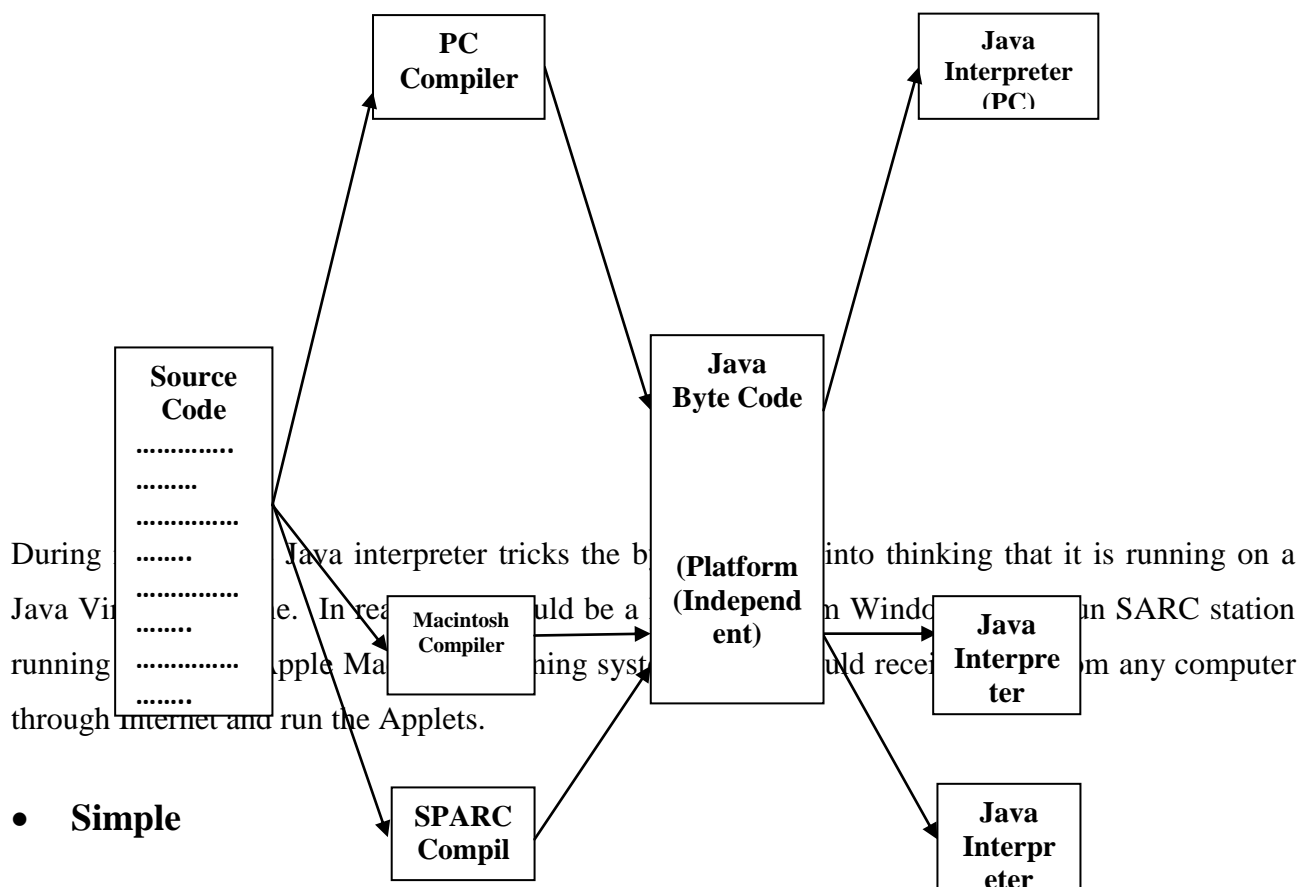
PC Compiler

Java Interpreter (PC)

Source Code
.............
.........
..............
........
..............
........
..............
........

Java Byte Code

(Platform (Independent)

Macintosh Compiler

Java Interpreter

SPARC Compil

Java Interpreter

During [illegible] Java interpreter tricks the b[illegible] into thinking that it is running on a Java Vi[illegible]e. In rea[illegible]uld be a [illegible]n Windo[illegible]un SARC station running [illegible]Apple Ma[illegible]hing syst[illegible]ld recei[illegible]m any computer through Internet and run the Applets.

• Simple